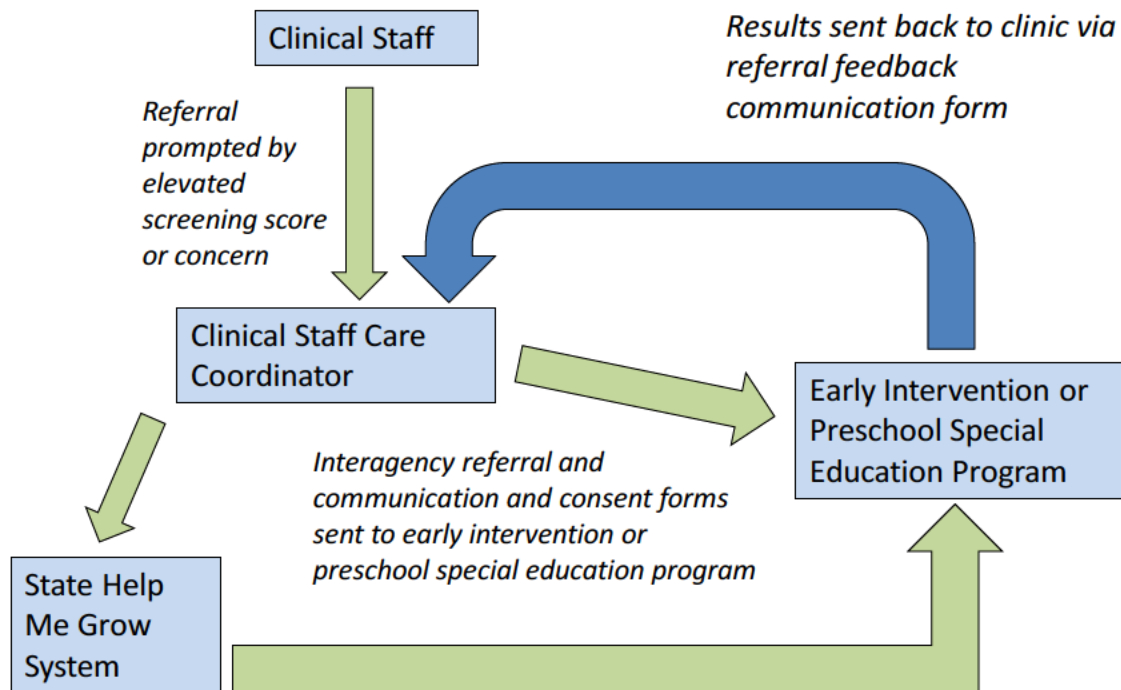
Clinical Staff

Results sent back to clinic via referral feedback communication form

Referral prompted by elevated screening score or concern

Clinical Staff Care Coordinator

Early Intervention or Preschool Special Education Program

Interagency referral and communication and consent forms sent to early intervention or preschool special education program

State Help Me Grow System